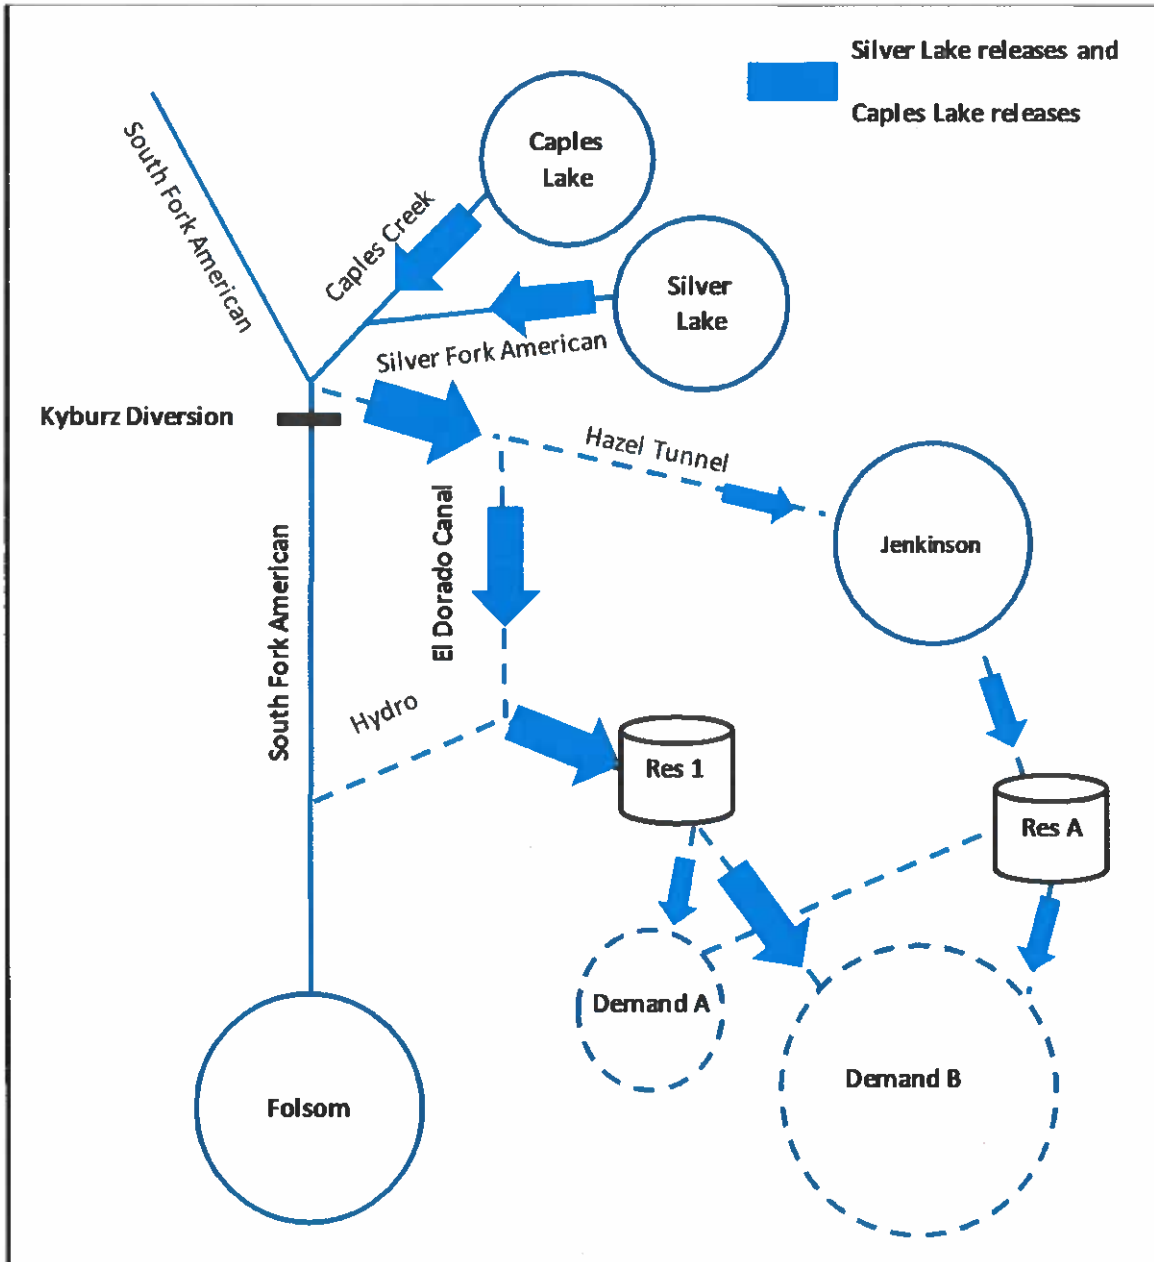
Silver Lake releases and
Caples Lake releases

Caples Lake

Silver Lake

South Fork American

Caples Creek

Silver Fork American

Kyburz Diversion

Hazel Tunnel

Jenkinson

El Dorado Canal

South Fork American

Hydro

Res 1

Res A

Demand A

Demand B

Folsom